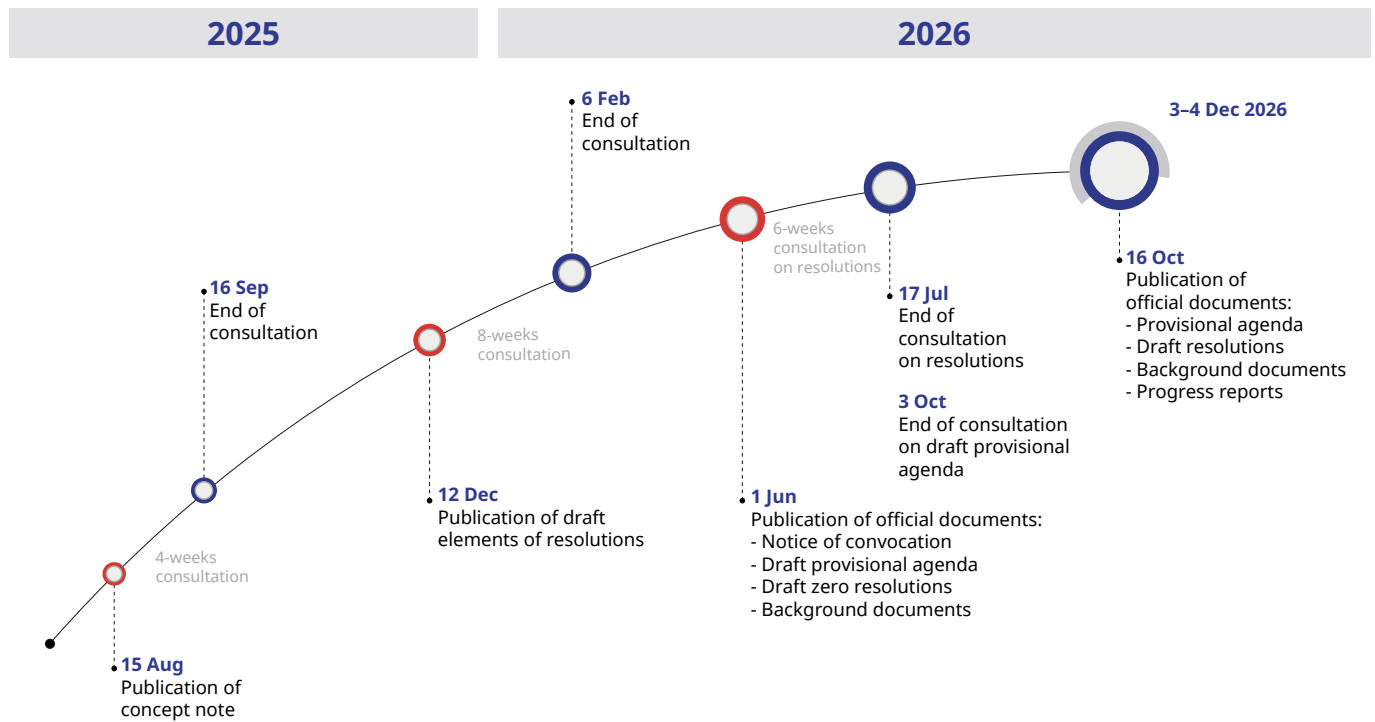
2025

2026

15 Aug
Publication of concept note

4-weeks consultation

16 Sep
End of consultation

12 Dec
Publication of draft elements of resolutions

8-weeks consultation

6 Feb
End of consultation

1 Jun
Publication of official documents:
- Notice of convocation
- Draft provisional agenda
- Draft zero resolutions
- Background documents

6-weeks consultation on resolutions

17 Jul
End of consultation on resolutions

3 Oct
End of consultation on draft provisional agenda

16 Oct
Publication of official documents:
- Provisional agenda
- Draft resolutions
- Background documents
- Progress reports

3–4 Dec 2026